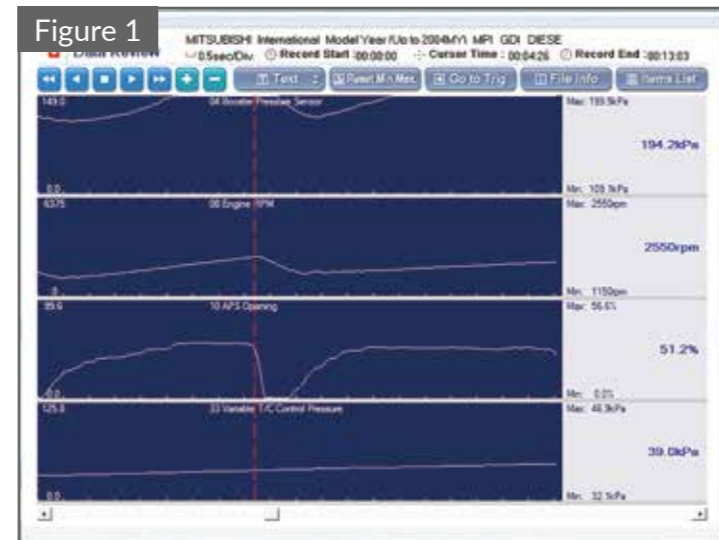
Figure 1

Data Review

MITSUBISHI International Model Year(Up to 2004MY) MPI GDI DIESE

0.5sec/Div. Record Start :00:00:00 Cursor Time : 00:04:26 Record End :00:13:03

Text Reset Min Max Go to Trig File Info Items List

149.0 04 Booster Pressure Sensor

0.0

Max: 199.5kPa

194.2kPa

Min: 109.5kPa

6375 08 Engine RPM

0.0

Max: 2550rpm

2550rpm

Min: 1150rpm

99.6 10 APS Opening

0.0

Max: 56.6%

51.2%

Min: 0.0%

125.0 33 Variable T/C Control Pressure

0.0

Max: 46.9kPa

39.0kPa

Min: 32.5kPa